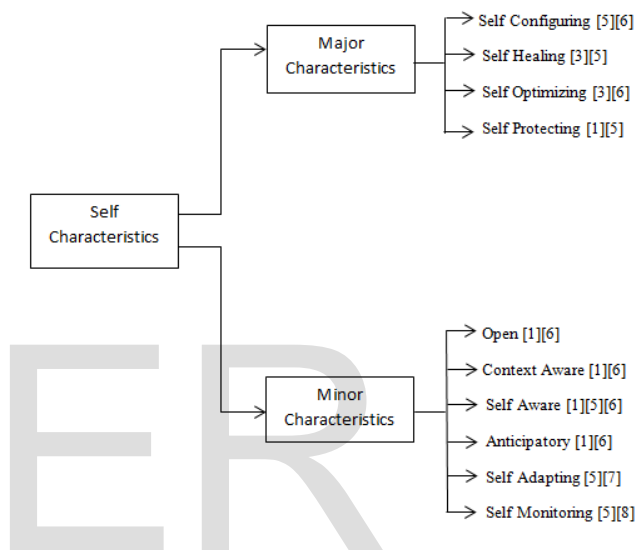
Self Characteristics

Major Characteristics

Self Configuring [5][6]

Self Healing [3][5]

Self Optimizing [3][6]

Self Protecting [1][5]

Minor Characteristics

Open [1][6]

Context Aware [1][6]

Self Aware [1][5][6]

Anticipatory [1][6]

Self Adapting [5][7]

Self Monitoring [5][8]

ER